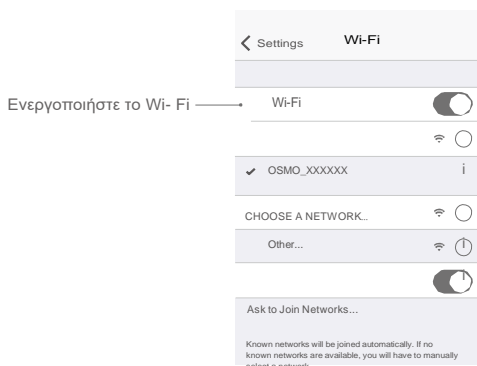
Settings Wi-Fi

Ενεργοποιήστε το Wi- Fi

Wi-Fi

OSMO_XXXXXX i

CHOOSE A NETWORK..

Other...

Ask to Join Networks...

Known networks will be joined automatically. If no known networks are available, you will have to manually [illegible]